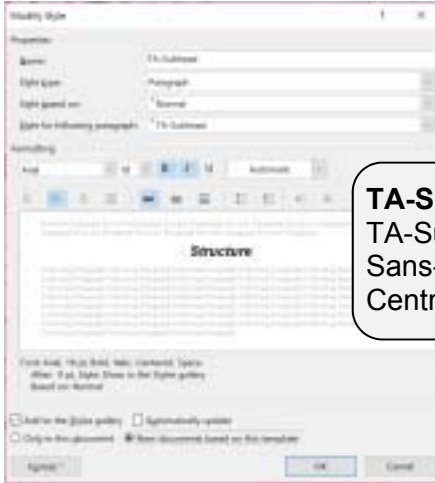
Modify Style

?

×

Properties

Name:

TA-Subhead

Style type:

Paragraph

Style based on:

Normal

Style for following paragraph:

TA-Subhead

Formatting

Arial

14

B

I

U

Automatic

Structure

Font: Arial, 14 pt, Bold, Italic, Centered, Space After: 8 pt, Style: Show in the Styles gallery Based on: Normal

Add to the Styles gallery

Automatically update

Only in this document

New documents based on this template

Format

OK

Cancel

TA-S

TA-S

Sans-

Centr